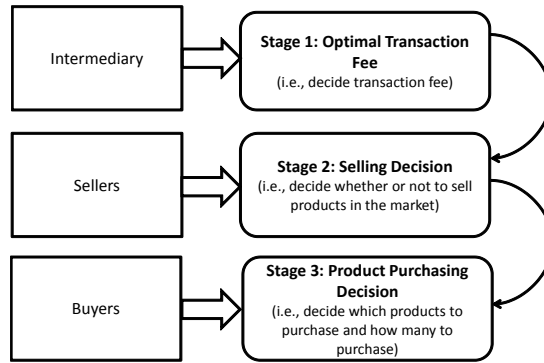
Intermediary

Stage 1: Optimal Transaction Fee
(i.e., decide transaction fee)

Sellers

Stage 2: Selling Decision
(i.e., decide whether or not to sell products in the market)

Buyers

Stage 3: Product Purchasing Decision
(i.e., decide which products to purchase and how many to purchase)